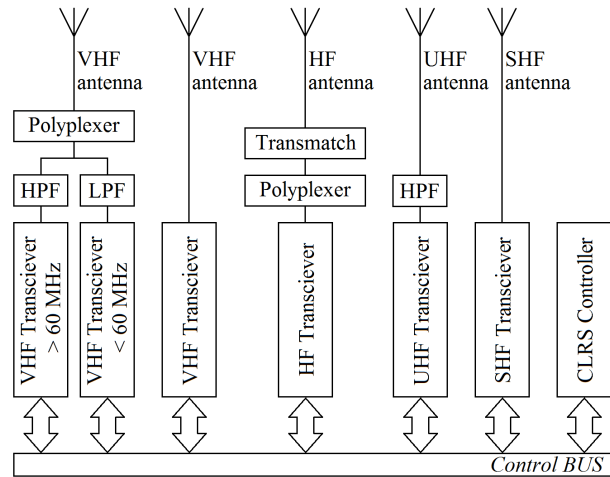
VHF antenna

VHF antenna

HF antenna

UHF antenna

SHF antenna

Polyplexer

Transmatch

HPF

LPF

Polyplexer

HPF

VHF Transciever > 60 MHz

VHF Transciever < 60 MHz

VHF Transciever

HF Transciever

UHF Transciever

SHF Transciever

CLRS Controller

Control BUS